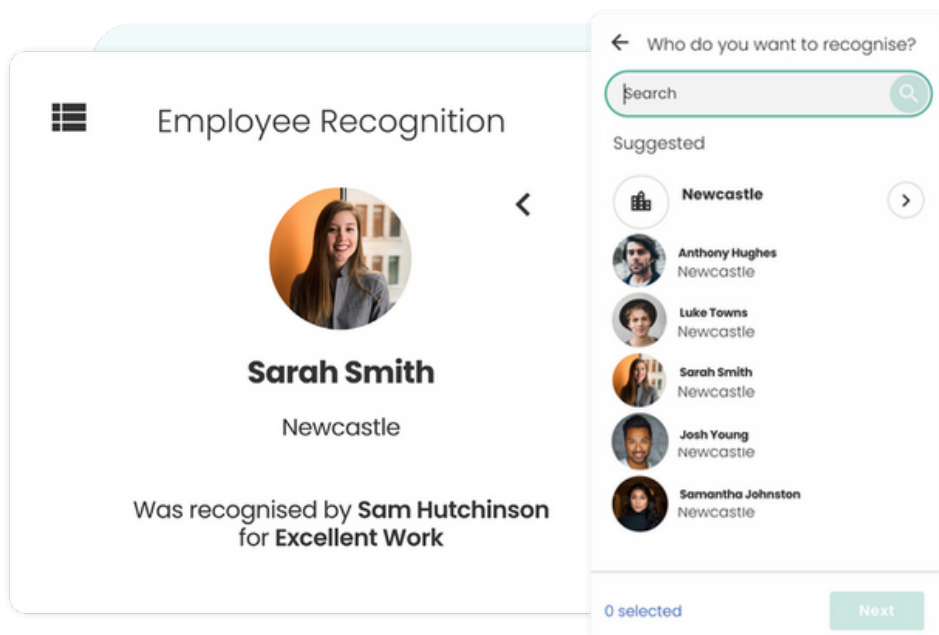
Employee Recognition

Sarah Smith

Newcastle

Was recognised by **Sam Hutchinson** for **Excellent Work**

Who do you want to recognise?

Search

Suggested

Newcastle

Anthony Hughes
Newcastle

Luke Towns
Newcastle

Sarah Smith
Newcastle

Josh Young
Newcastle

Samantha Johnston
Newcastle

0 selected

Next